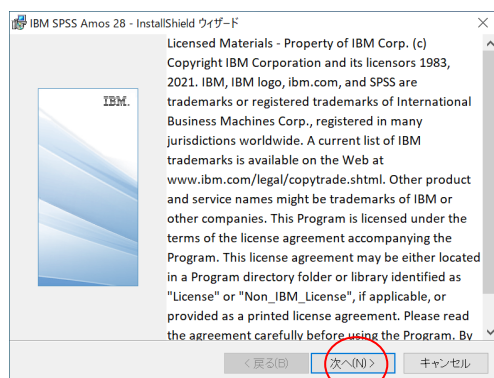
IBM SPSS Amos 28 - InstallShield ウィザード

IBM.

Licensed Materials - Property of IBM Corp. (c) Copyright IBM Corporation and its licensors 1983, 2021. IBM, IBM logo, ibm.com, and SPSS are trademarks or registered trademarks of International Business Machines Corp., registered in many jurisdictions worldwide. A current list of IBM trademarks is available on the Web at www.ibm.com/legal/copytrade.shtml. Other product and service names might be trademarks of IBM or other companies. This Program is licensed under the terms of the license agreement accompanying the Program. This license agreement may be either located in a Program directory folder or library identified as "License" or "Non_IBM_License", if applicable, or provided as a printed license agreement. Please read the agreement carefully before using the Program. By

< 戻る(B)
次へ(N) >
キャンセル